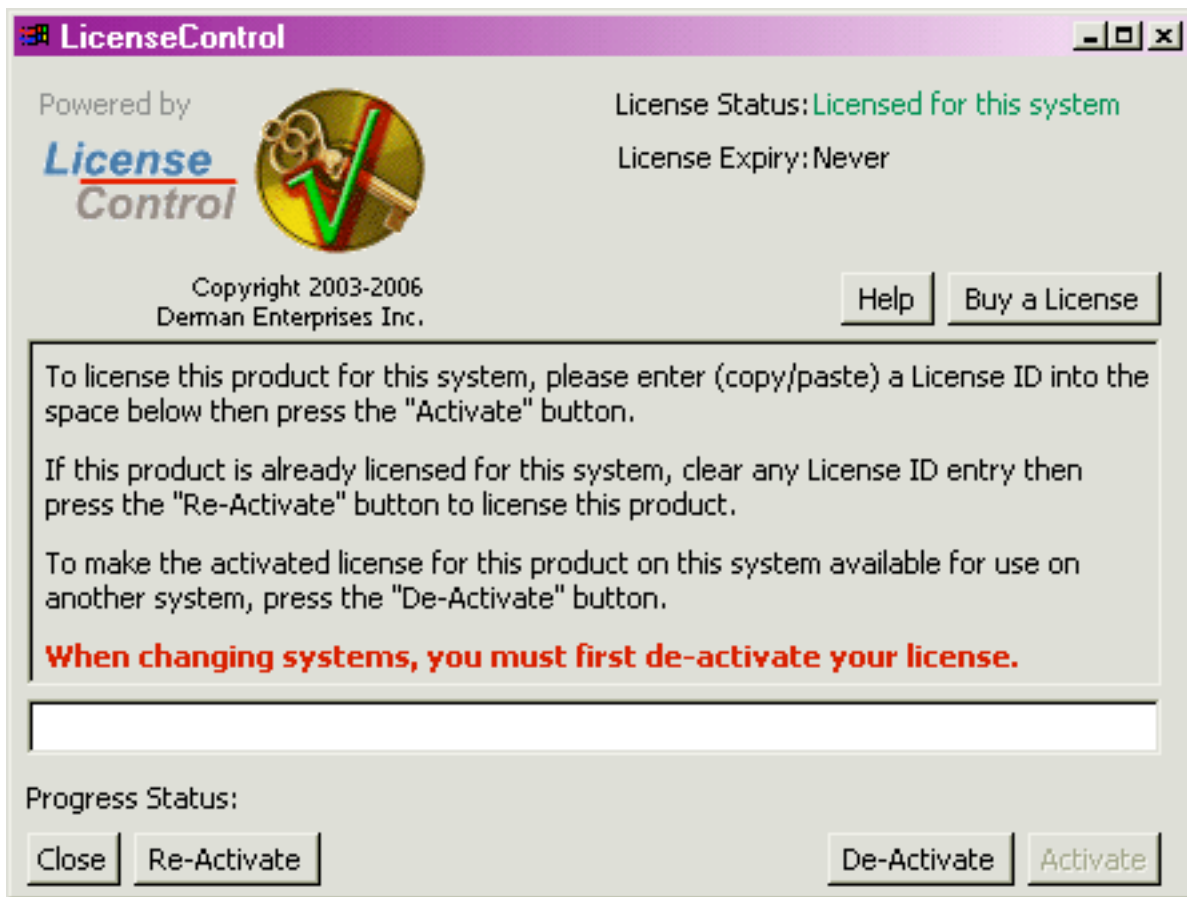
LicenseControl

Powered by

License Control

Copyright 2003-2006
Derman Enterprises Inc.

License Status: Licensed for this system

License Expiry: Never

Help

Buy a License

To license this product for this system, please enter (copy/paste) a License ID into the space below then press the "Activate" button.

If this product is already licensed for this system, clear any License ID entry then press the "Re-Activate" button to license this product.

To make the activated license for this product on this system available for use on another system, press the "De-Activate" button.

When changing systems, you must first de-activate your license.

Progress Status:

Close

Re-Activate

De-Activate

Activate